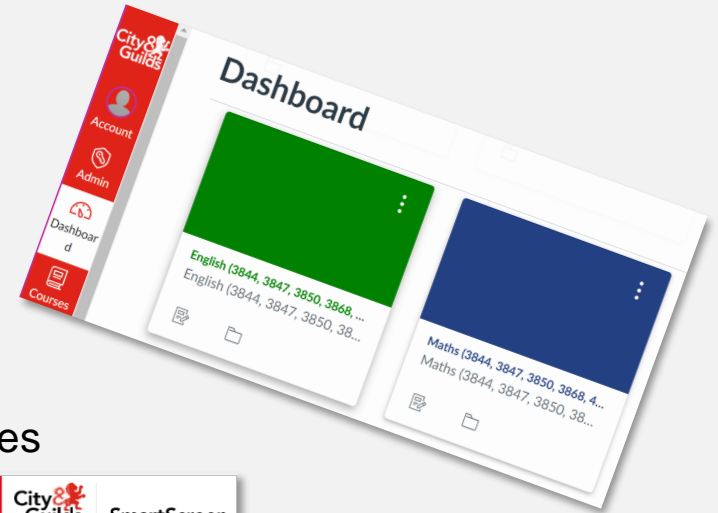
City&Guilds

Account

Admin

Dashboard

Courses

Dashboard

English (3844, 3847, 3850, 3868, ...
English (3844, 3847, 3850, 38...

Maths (3844, 3847, 3850, 3868, 4...
Maths (3844, 3847, 3850, 38...

es

City&Guilds SmartScreen